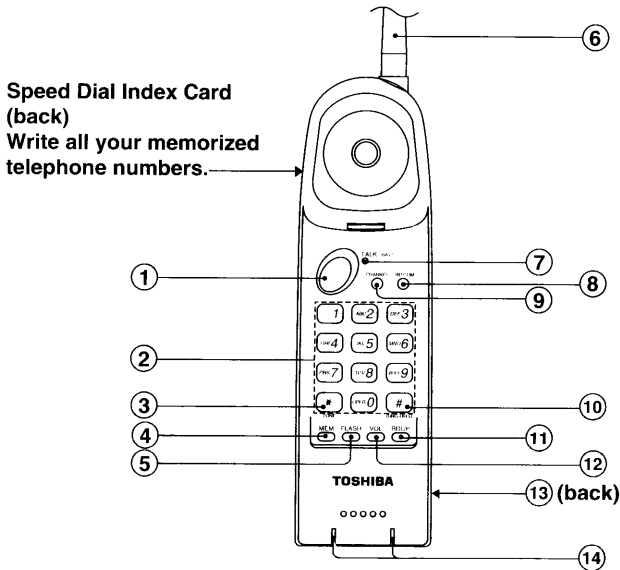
Speed Dial Index Card (back)
Write all your memorized telephone numbers.

6
7
8
9
1
2
3
4
5
10
11
12
13 (back)
14

TALK BATT
CHANNEL
INTERCOM
1
ABC 2
DEF 3
GHI 4
JKL 5
MNO 6
PRS 7
TUV 8
WXY 9
*
OPER 0
#
MEM
FLASH
VOL
REDIAL
TOSHIBA